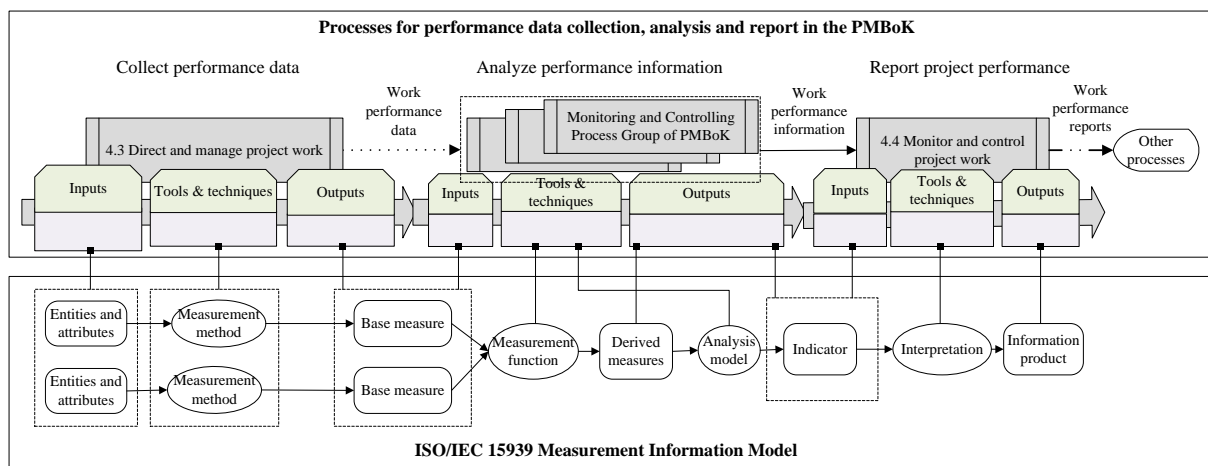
Processes for performance data collection, analysis and report in the PMBoK

Collect performance data

Analyze performance information

Report project performance

4.3 Direct and manage project work

Work performance data

Monitoring and Controlling Process Group of PMBoK

Work performance information

4.4 Monitor and control project work

Work performance reports

Other processes

Inputs

Tools & techniques

Outputs

Inputs

Tools & techniques

Outputs

Inputs

Tools & techniques

Outputs

Entities and attributes

Measurement method

Base measure

Entities and attributes

Measurement method

Base measure

Measurement function

Derived measures

Analysis model

Indicator

Interpretation

Information product

ISO/IEC 15939 Measurement Information Model